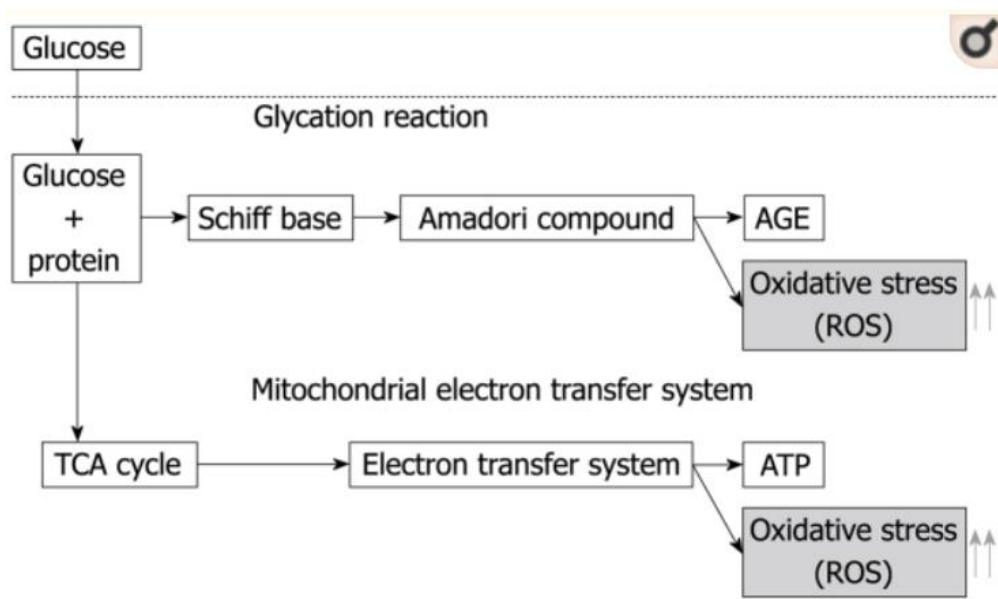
Glucose

Glycation reaction

Glucose + protein

Schiff base

Amadori compound

AGE

Oxidative stress (ROS)

Mitochondrial electron transfer system

TCA cycle

Electron transfer system

ATP

Oxidative stress (ROS)